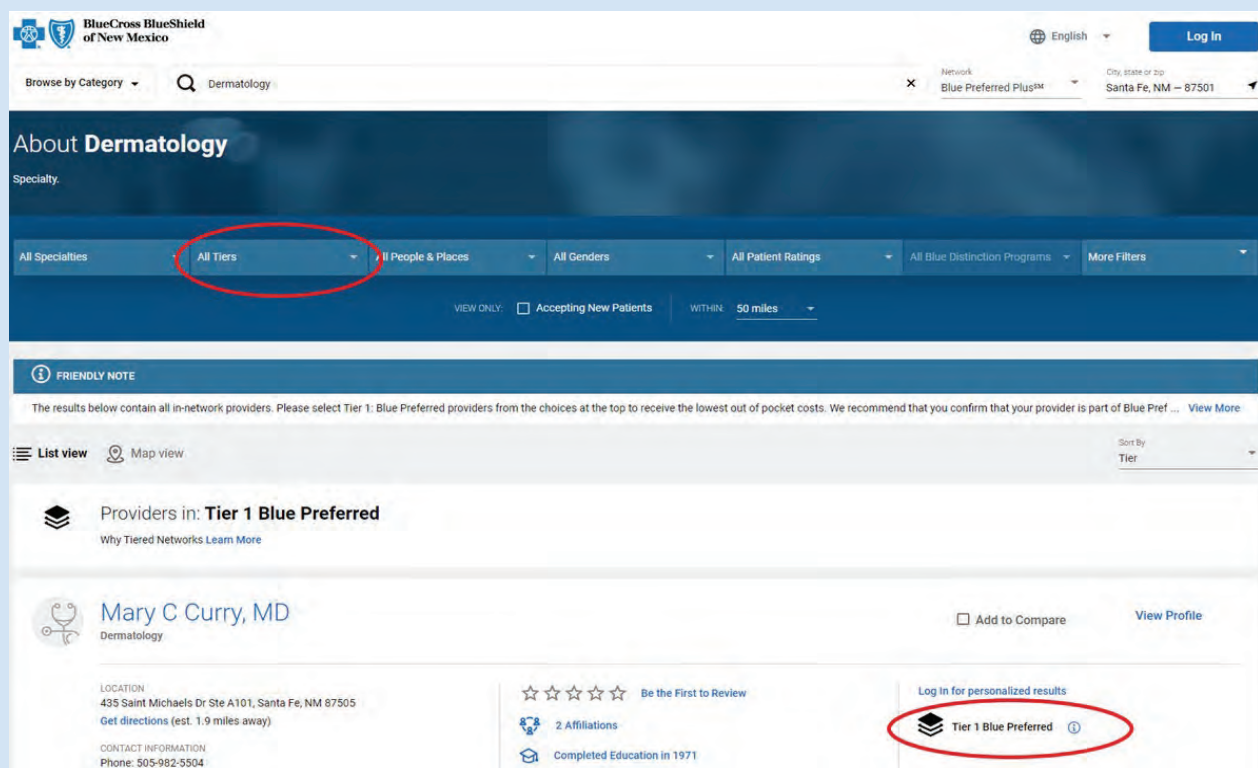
BlueCross BlueShield of New Mexico

English

Log In

Browse by Category

Dermatology

Network
Blue Preferred Plus℠

City, state or zip
Santa Fe, NM – 87501

About **Dermatology**

Specialty.

All Specialties

All Tiers

All People & Places

All Genders

All Patient Ratings

All Blue Distinction Programs

More Filters

VIEW ONLY: Accepting New Patients

WITHIN: 50 miles

FRIENDLY NOTE

The results below contain all in-network providers. Please select Tier 1: Blue Preferred providers from the choices at the top to receive the lowest out of pocket costs. We recommend that you confirm that your provider is part of Blue Pref ... View More

List view

Map view

Sort By
Tier

Providers in: **Tier 1 Blue Preferred**

Why Tiered Networks Learn More

Mary C Curry, MD

Dermatology

Add to Compare

View Profile

LOCATION
435 Saint Michaels Dr Ste A101, Santa Fe, NM 87505
Get directions (est. 1.9 miles away)

CONTACT INFORMATION
Phone: 505-982-5504

Be the First to Review

2 Affiliations

Completed Education in 1971

Log In for personalized results

Tier 1 Blue Preferred